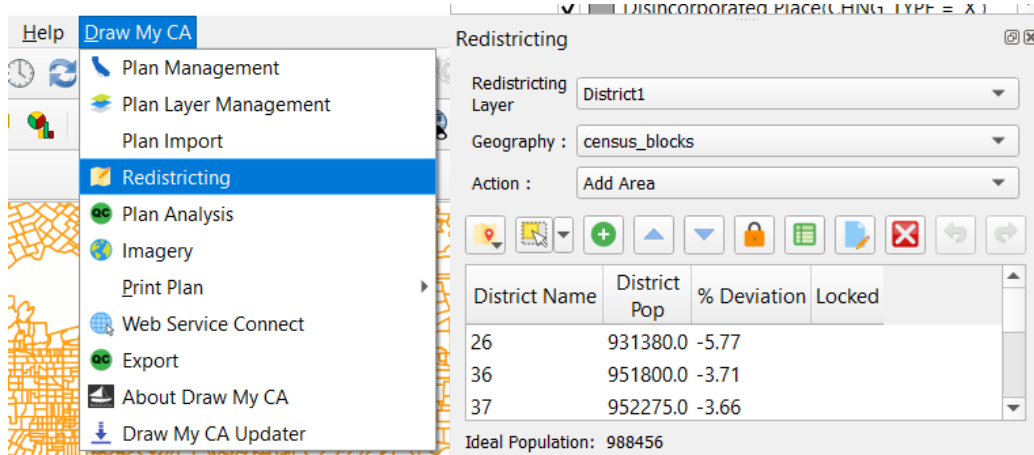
Help Draw My CA

Plan Management
Plan Layer Management
Plan Import
Redistricting
Plan Analysis
Imagery
Print Plan
Web Service Connect
Export
About Draw My CA
Draw My CA Updater

Unincorporated Place(CHNG_TYPE = 'X')

Redistricting

Redistricting Layer: District1
Geography : census_blocks
Action : Add Area

| District Name | District Pop | % Deviation | Locked |
|---|---|---|---|
| 26 | 931380.0 | -5.77 | |
| 36 | 951800.0 | -3.71 | |
| 37 | 952275.0 | -3.66 | |

Ideal Population: 988456